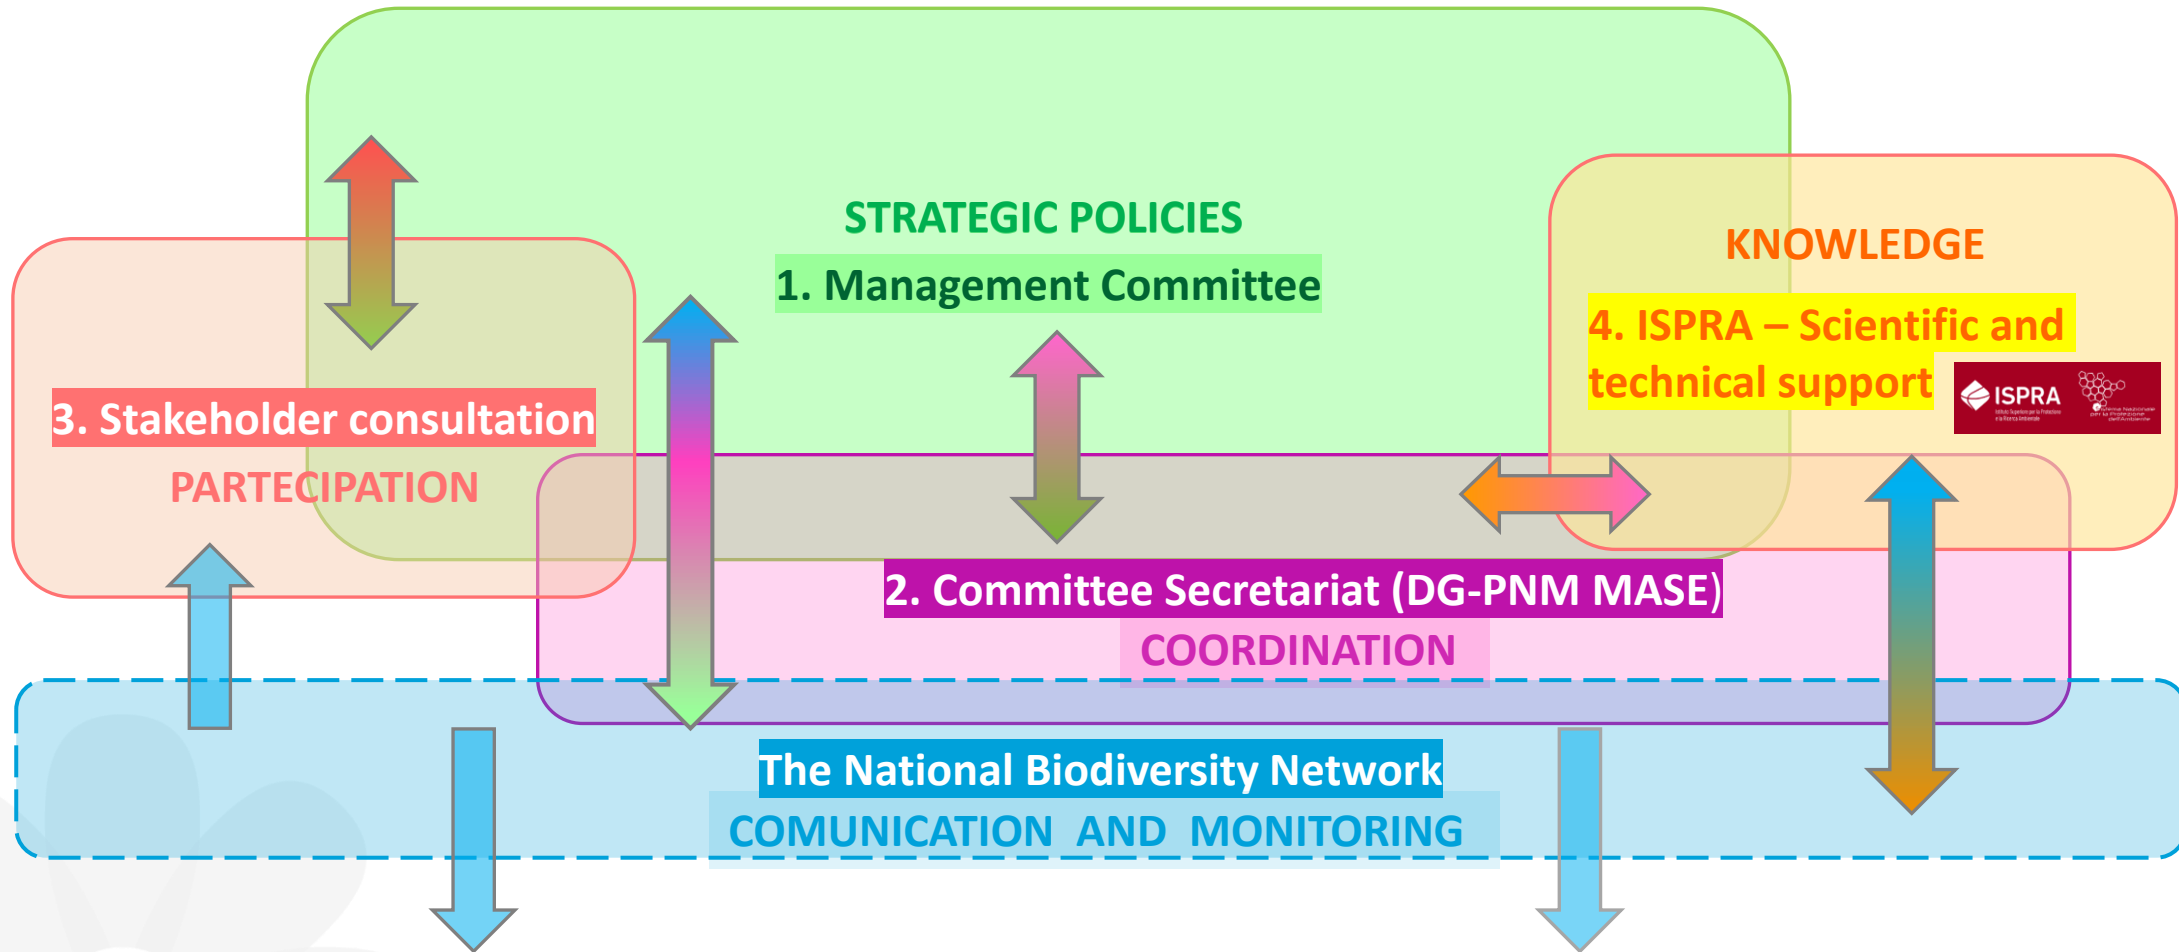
STRATEGIC POLICIES

1. Management Committee

KNOWLEDGE

4. ISPRA – Scientific and technical support

ISPRA

3. Stakeholder consultation

PARTECIPATION

2. Committee Secretariat (DG-PNM MASE)

COORDINATION

The National Biodiversity Network

COMUNICATION AND MONITORING